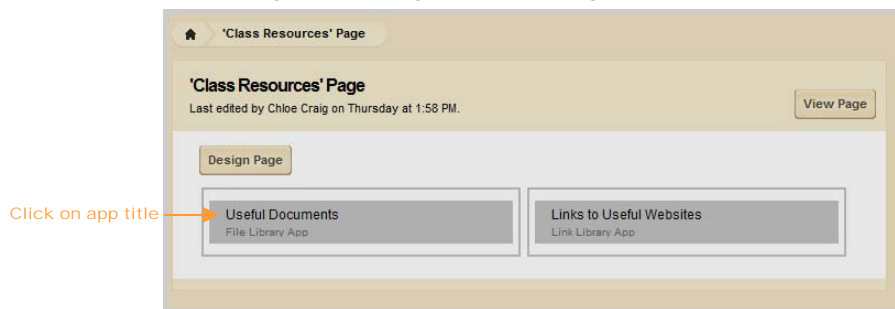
'Class Resources' Page

'Class Resources' Page
Last edited by Chloe Craig on Thursday at 1:58 PM.

View Page

Design Page

Click on app title

Useful Documents
File Library App

Links to Useful Websites
Link Library App